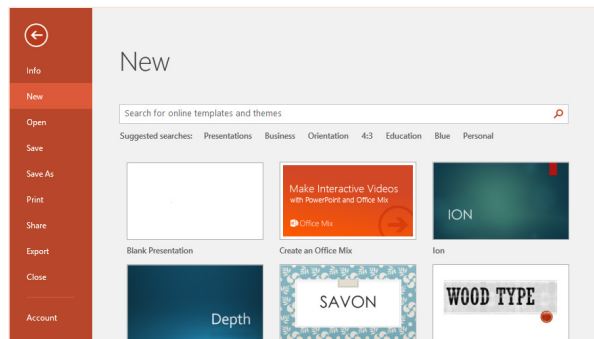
Info
New
Open
Save
Save As
Print
Share
Export
Close
Account

New

Search for online templates and themes

Suggested searches: Presentations Business Orientation 4:3 Education Blue Personal

Blank Presentation

Make Interactive Videos with PowerPoint and Office Mix
Office Mix
Create an Office Mix

ION
Ion

Depth

SAVON

WOOD TYPE